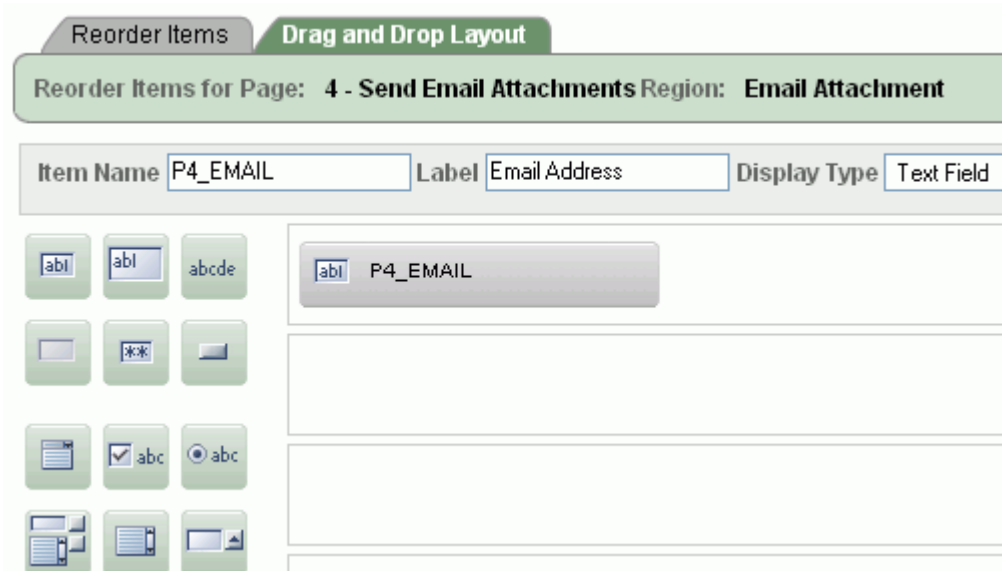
Reorder Items | Drag and Drop Layout

Reorder Items for Page: 4 - Send Email Attachments Region: Email Attachment

Item Name P4_EMAIL Label Email Address Display Type Text Field

abl abl abcde

abl P4_EMAIL

**

abc abc